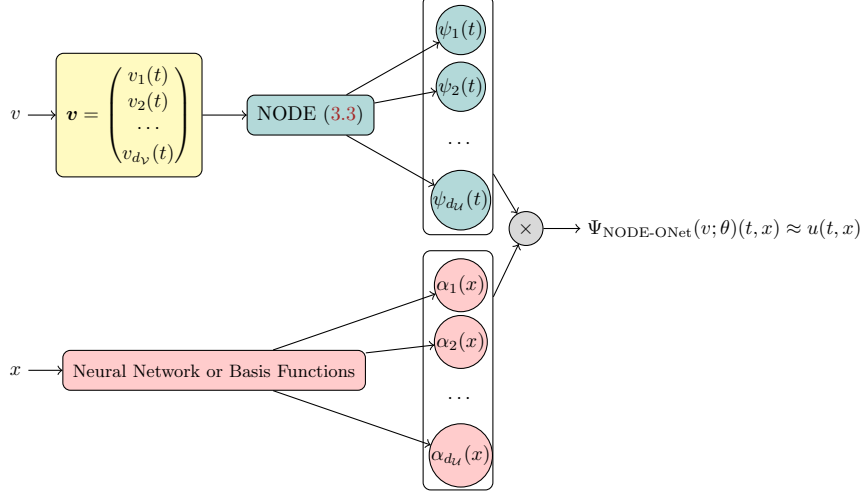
$v$

$\boldsymbol{v} = \begin{pmatrix} v_1(t) \\ v_2(t) \\ \cdots \\ v_{d_\mathcal{V}}(t) \end{pmatrix}$

NODE (3.3)

$\psi_1(t)$

$\psi_2(t)$

$\cdots$

$\psi_{d_\mathcal{U}}(t)$

$\times$

$\Psi_{\text{NODE-ONet}}(v;\theta)(t,x) \approx u(t,x)$

$\alpha_1(x)$

$\alpha_2(x)$

$\cdots$

$\alpha_{d_\mathcal{U}}(x)$

$x$

Neural Network or Basis Functions